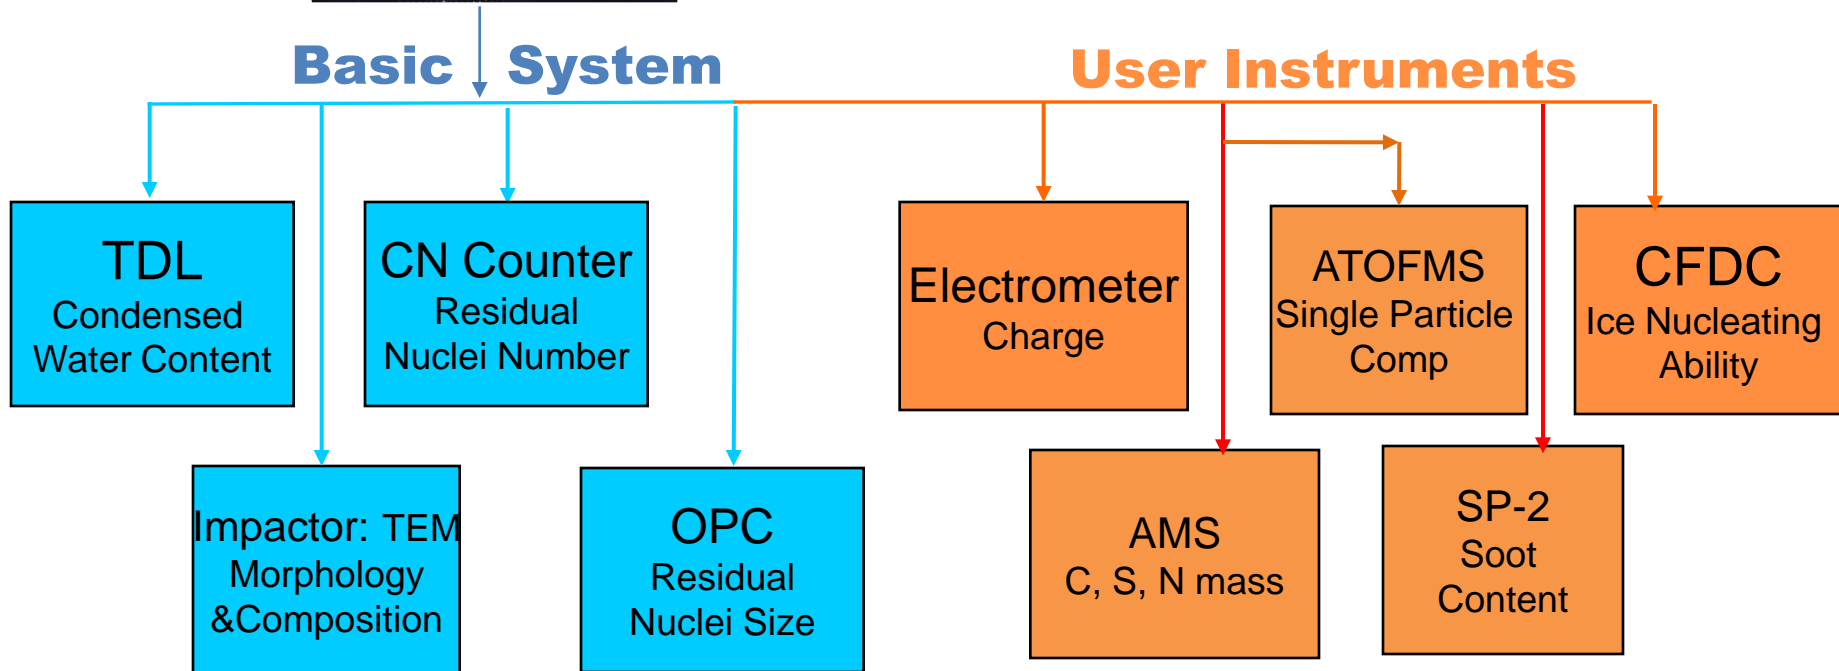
Basic System

User Instruments

TDL
Condensed Water Content

CN Counter
Residual Nuclei Number

Electrometer
Charge

ATOFMS
Single Particle Comp

CFDC
Ice Nucleating Ability

Impactor: TEM
Morphology &Composition

OPC
Residual Nuclei Size

AMS
C, S, N mass

SP-2
Soot Content